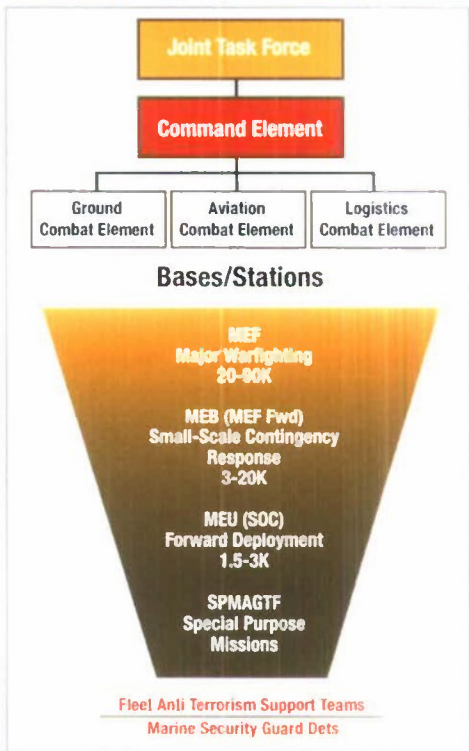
Joint Task Force

Command Element

Ground Combat Element

Aviation Combat Element

Logistics Combat Element

Bases/Stations

MEF
Major Warfighting
20-90K

MEB (MEF Fwd)
Small-Scale Contingency Response
3-20K

MEU (SOC)
Forward Deployment
1.5-3K

SPMAGTF
Special Purpose Missions

Fleet Anti Terrorism Support Teams

Marine Security Guard Dets